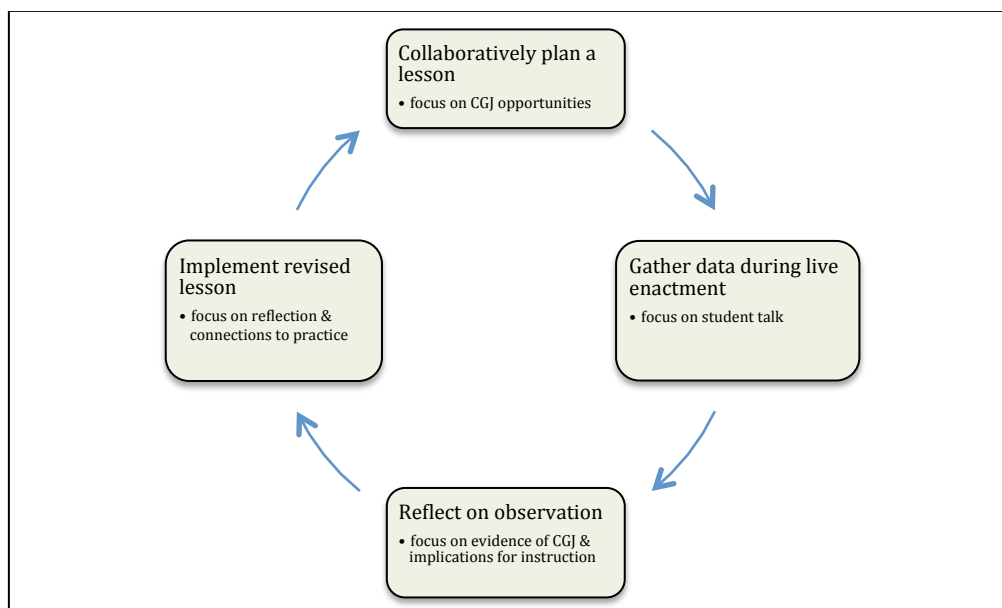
Collaboratively plan a lesson

• focus on CGJ opportunities

Gather data during live enactment

• focus on student talk

Reflect on observation

• focus on evidence of CGJ & implications for instruction

Implement revised lesson

• focus on reflection & connections to practice